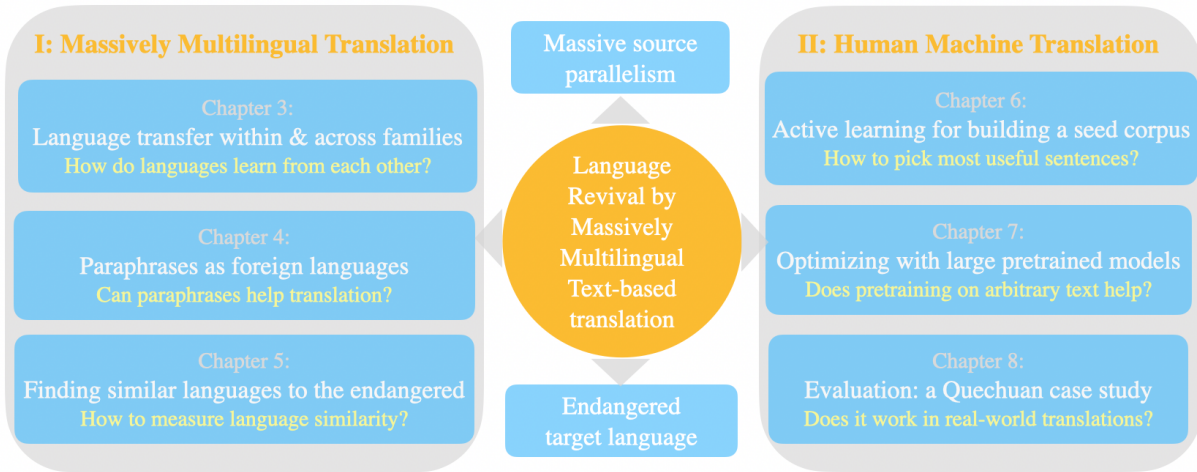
I: Massively Multilingual Translation

Chapter 3:
Language transfer within & across families
How do languages learn from each other?

Chapter 4:
Paraphrases as foreign languages
Can paraphrases help translation?

Chapter 5:
Finding similar languages to the endangered
How to measure language similarity?

Massive source parallelism

Language Revival by Massively Multilingual Text-based translation

Endangered target language

II: Human Machine Translation

Chapter 6:
Active learning for building a seed corpus
How to pick most useful sentences?

Chapter 7:
Optimizing with large pretrained models
Does pretraining on arbitrary text help?

Chapter 8:
Evaluation: a Quechuan case study
Does it work in real-world translations?